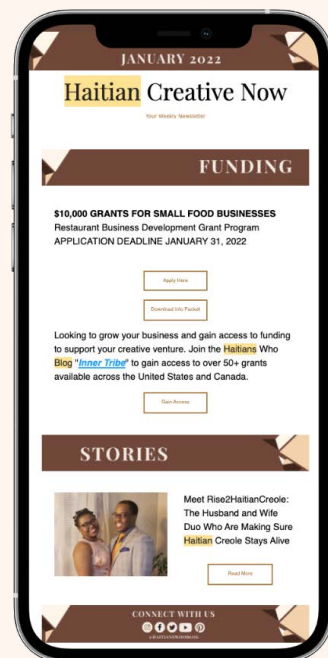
JANUARY 2022

Haitian Creative Now

Your Weekly Newsletter

FUNDING

$10,000 GRANTS FOR SMALL FOOD BUSINESSES
Restaurant Business Development Grant Program
APPLICATION DEADLINE JANUARY 31, 2022

Apply Here

Download Info Packet

Looking to grow your business and gain access to funding to support your creative venture. Join the Haitians Who Blog "Inner Tribe" to gain access to over 50+ grants available across the United States and Canada.

Gain Access

STORIES

Meet Rise2HaitianCreole: The Husband and Wife Duo Who Are Making Sure Haitian Creole Stays Alive

Read More

CONNECT WITH US

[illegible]